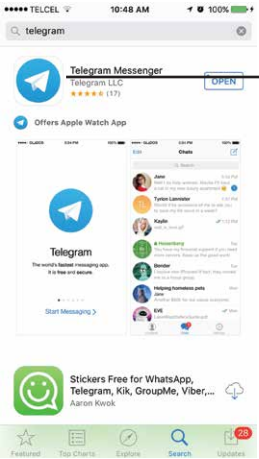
TELCEL 10:48 AM 100%

telegram

Telegram Messenger
Telegram LLC
★★★★★ (17)
OPEN

Offers Apple Watch App

Telegram
The world's fastest messaging app. It is free and secure.
Start Messaging >

Edit Chats
Search
Jane
Tyrion Lannister
Kaylie
Heisenberg
Blender
Helping homeless pets
EVE

Stickers Free for WhatsApp, Telegram, Kik, GroupMe, Viber,...
Aaron Kwok

Featured Top Charts Explore Search Updates 28